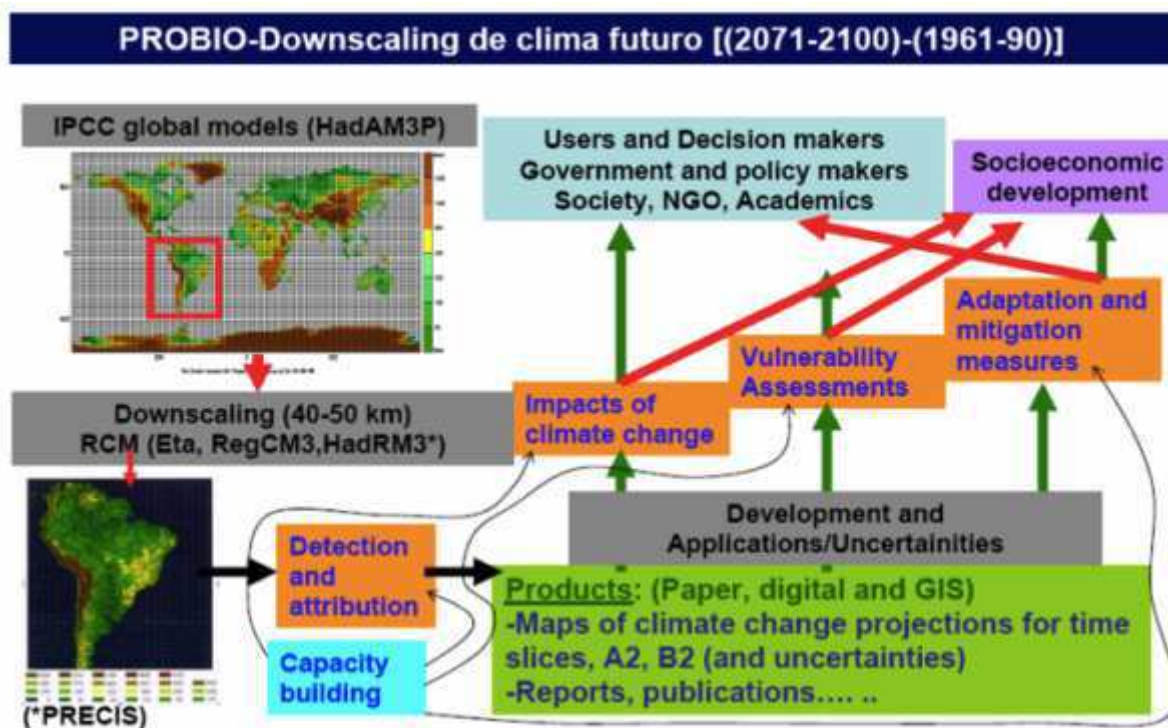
PROBIO-Downscaling de clima futuro [(2071-2100)-(1961-90)]

IPCC global models (HadAM3P)

Users and Decision makers
Government and policy makers
Society, NGO, Academics

Socioeconomic development

Adaptation and mitigation measures

Vulnerability Assessments

Impacts of climate change

Downscaling (40-50 km)
RCM (Eta, RegCM3,HadRM3*)

Development and Applications/Uncertainities

Detection and attribution

Products: (Paper, digital and GIS)
-Maps of climate change projections for time slices, A2, B2 (and uncertainties)
-Reports, publications.... ..

Capacity building

(*PRECIS)